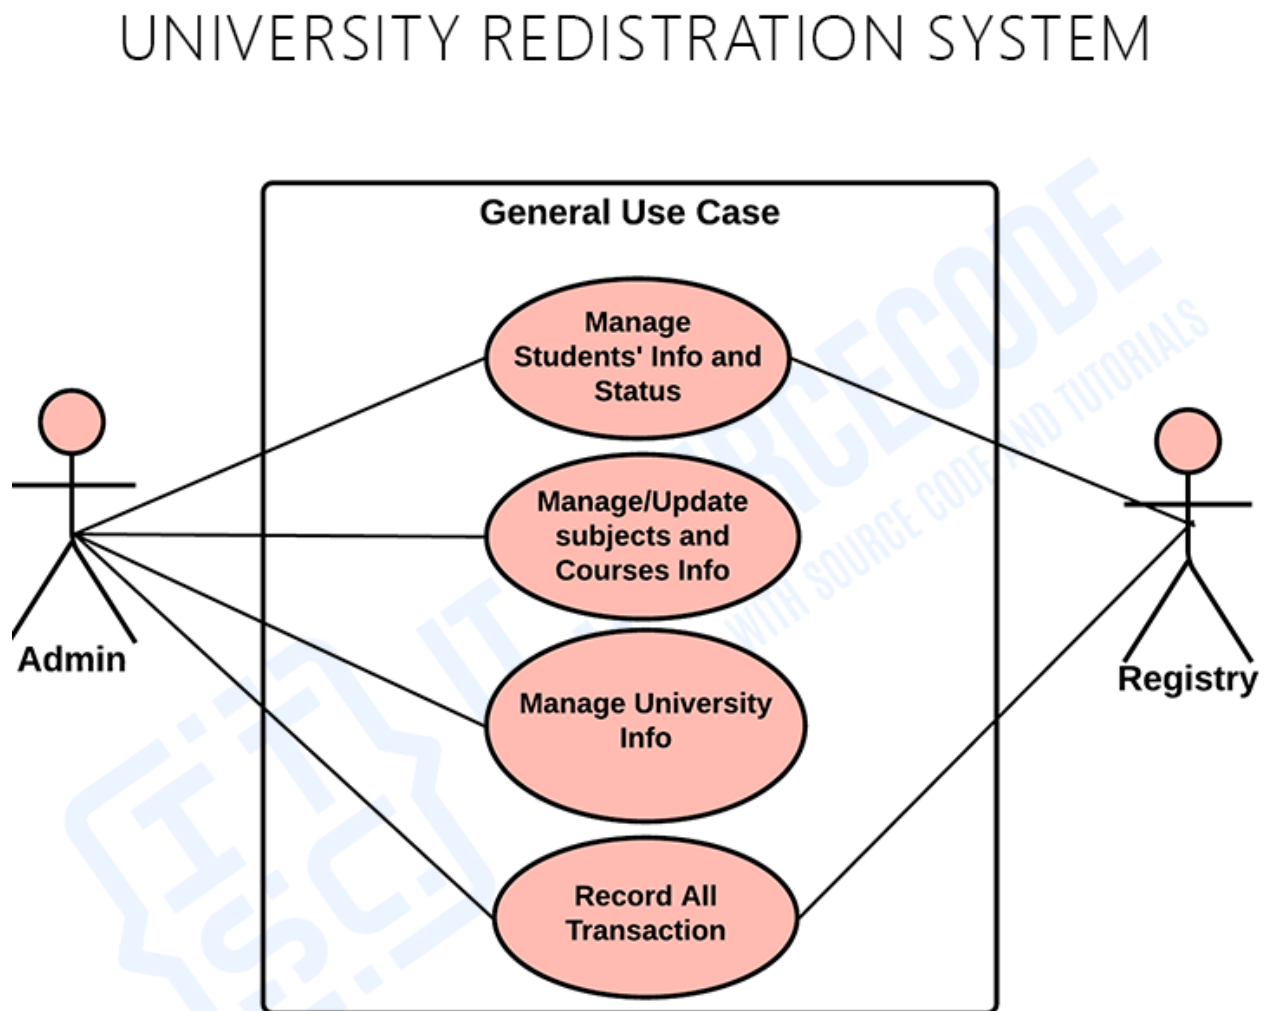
UNIVERSITY REDISTRATION SYSTEM

General Use Case

Manage Students' Info and Status

Manage/Update subjects and Courses Info

Manage University Info

Record All Transaction

Admin

Registry

ITSOURCECODE
WITH SOURCE CODE AND TUTORIALS